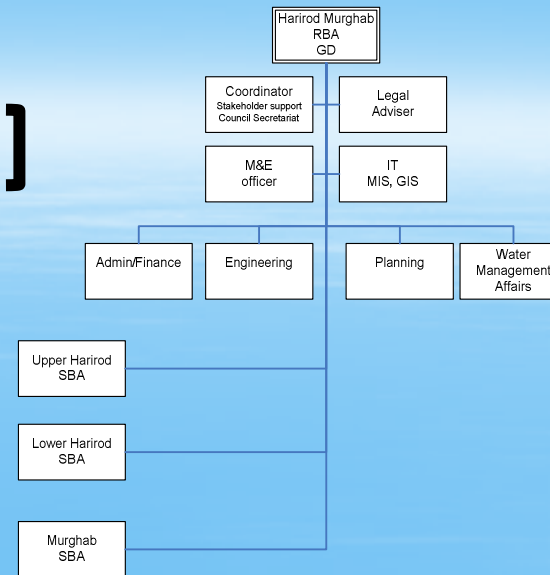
Harirod Murghab
RBA
GD

Coordinator
Stakeholder support
Council Secretariat

Legal
Adviser

M&E
officer

IT
MIS, GIS

Admin/Finance

Engineering

Planning

Water
Management
Affairs

Upper Harirod
SBA

Lower Harirod
SBA

Murghab
SBA